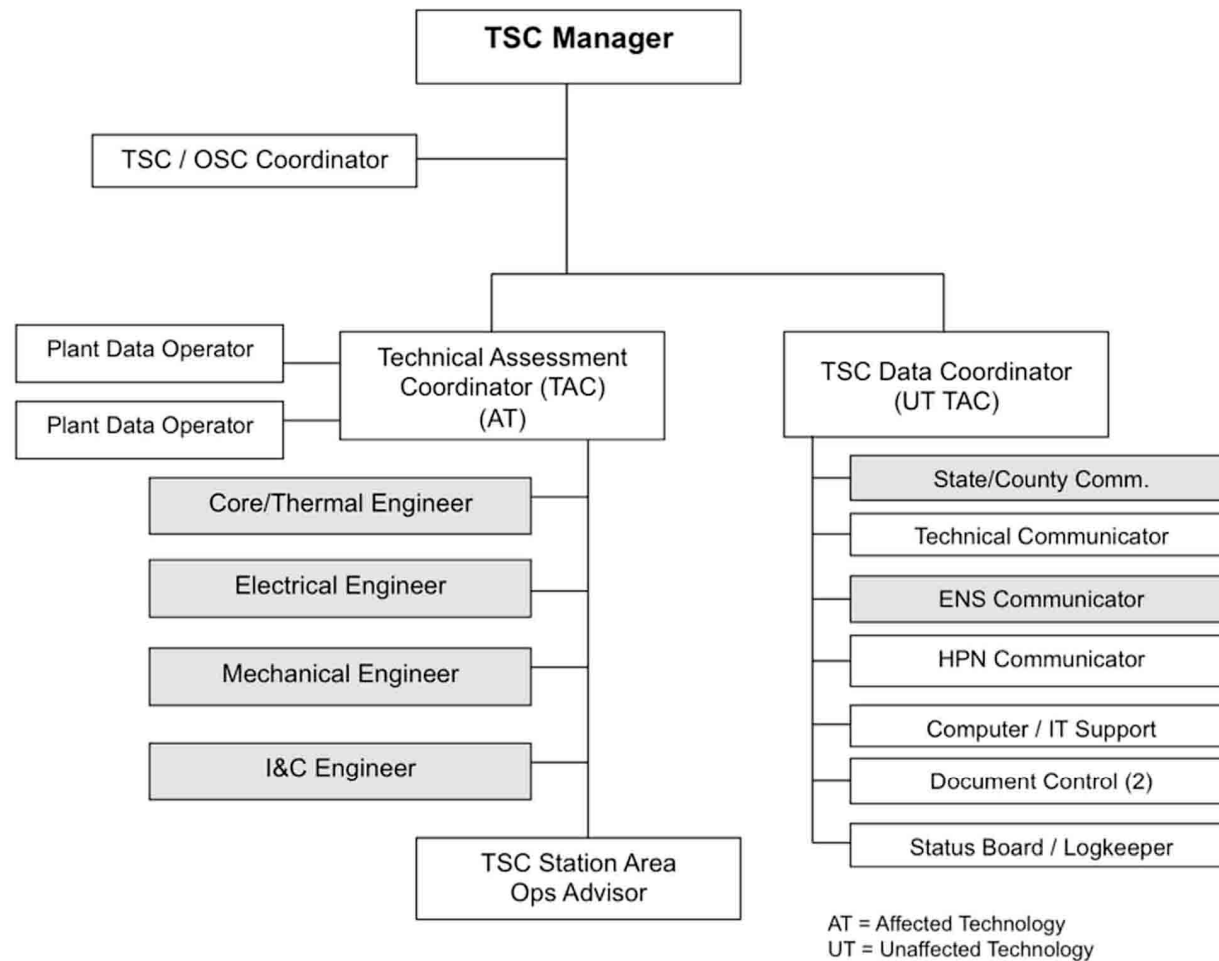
TSC Manager

TSC / OSC Coordinator

Plant Data Operator

Plant Data Operator

Technical Assessment Coordinator (TAC) (AT)

TSC Data Coordinator (UT TAC)

Core/Thermal Engineer

Electrical Engineer

Mechanical Engineer

I&C Engineer

TSC Station Area Ops Advisor

State/County Comm.

Technical Communicator

ENS Communicator

HPN Communicator

Computer / IT Support

Document Control (2)

Status Board / Logkeeper

AT = Affected Technology
UT = Unaffected Technology